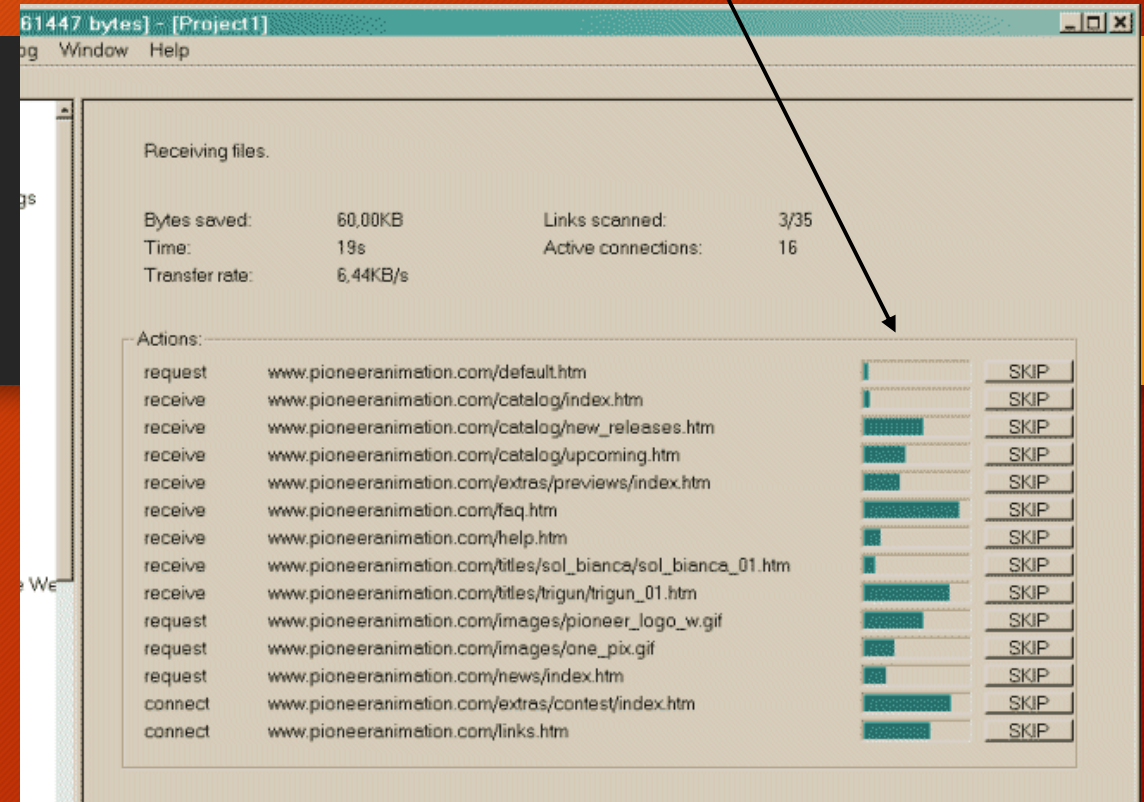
61447 bytes] - [Project1]
og Window Help

gs

e We

Receiving files.

Bytes saved: 60,00KB
Time: 19s
Transfer rate: 6,44KB/s

Links scanned: 3/35
Active connections: 16

Actions:

| | | |
|---|---|---|
| request | www.pioneeranimation.com/default.htm | SKIP |
| receive | www.pioneeranimation.com/catalog/index.htm | SKIP |
| receive | www.pioneeranimation.com/catalog/new_releases.htm | SKIP |
| receive | www.pioneeranimation.com/catalog/upcoming.htm | SKIP |
| receive | www.pioneeranimation.com/extras/previews/index.htm | SKIP |
| receive | www.pioneeranimation.com/faq.htm | SKIP |
| receive | www.pioneeranimation.com/help.htm | SKIP |
| receive | www.pioneeranimation.com/titles/sol_bianca/sol_bianca_01.htm | SKIP |
| receive | www.pioneeranimation.com/titles/trigun/trigun_01.htm | SKIP |
| request | www.pioneeranimation.com/images/pioneer_logo_w.gif | SKIP |
| request | www.pioneeranimation.com/images/one_pix.gif | SKIP |
| request | www.pioneeranimation.com/news/index.htm | SKIP |
| connect | www.pioneeranimation.com/extras/contest/index.htm | SKIP |
| connect | www.pioneeranimation.com/links.htm | SKIP |